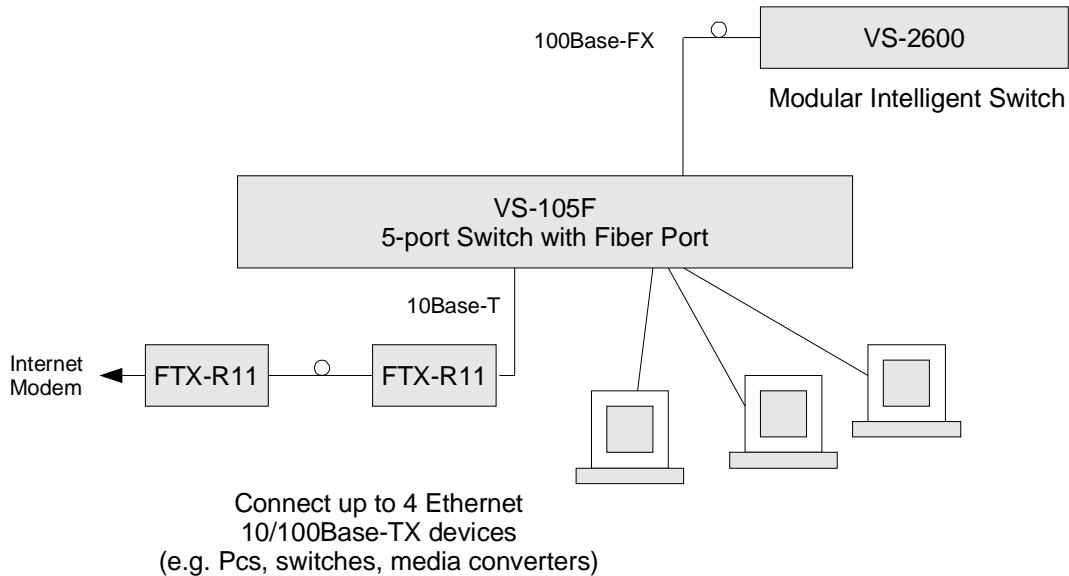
100Base-FX

VS-2600

Modular Intelligent Switch

VS-105F
5-port Switch with Fiber Port

10Base-T

Internet
Modem

FTX-R11

FTX-R11

Connect up to 4 Ethernet
10/100Base-TX devices
(e.g. Pcs, switches, media converters)